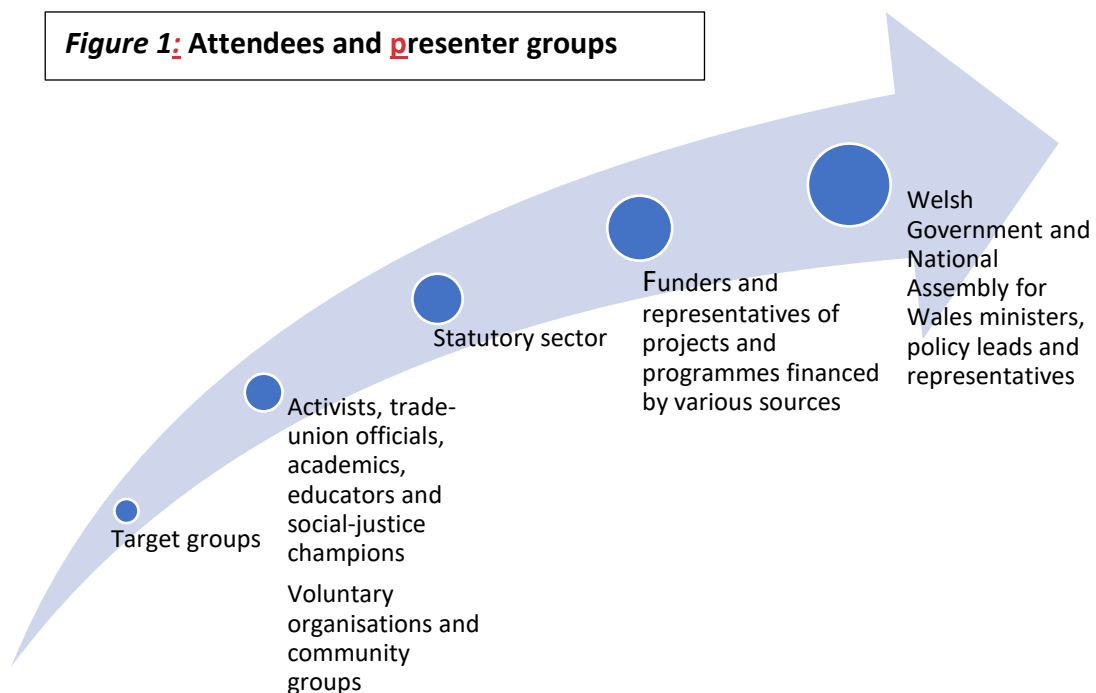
*Figure 1:* **Attendees and presenter groups**

Target groups

Activists, trade-union officials, academics, educators and social-justice champions

Voluntary organisations and community groups

Statutory sector

Funders and representatives of projects and programmes financed by various sources

Welsh Government and National Assembly for Wales ministers, policy leads and representatives